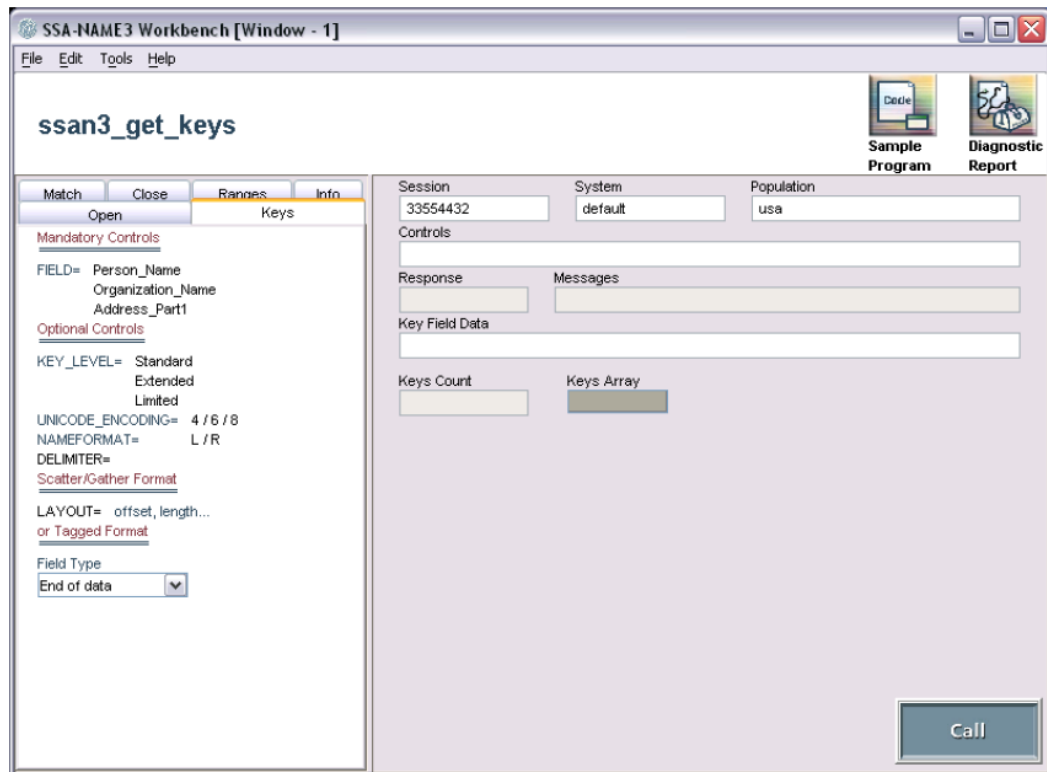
SSA-NAME3 Workbench [Window - 1]

File Edit Tools Help

ssan3_get_keys

Code

Sample Program

Diagnostic Report

Match Close Ranges Info
Open Keys

Mandatory Controls

FIELD= Person_Name
Organization_Name
Address_Part1

Optional Controls

KEY_LEVEL= Standard
Extended
Limited
UNICODE_ENCODING= 4 / 6 / 8
NAMEFORMAT= L / R
DELIMITER=

Scatter/Gather Format

LAYOUT= offset, length...
or Tagged Format

Field Type
End of data

Session
33554432
System
default
Population
usa
Controls
Response
Messages
Key Field Data
Keys Count
Keys Array

Call